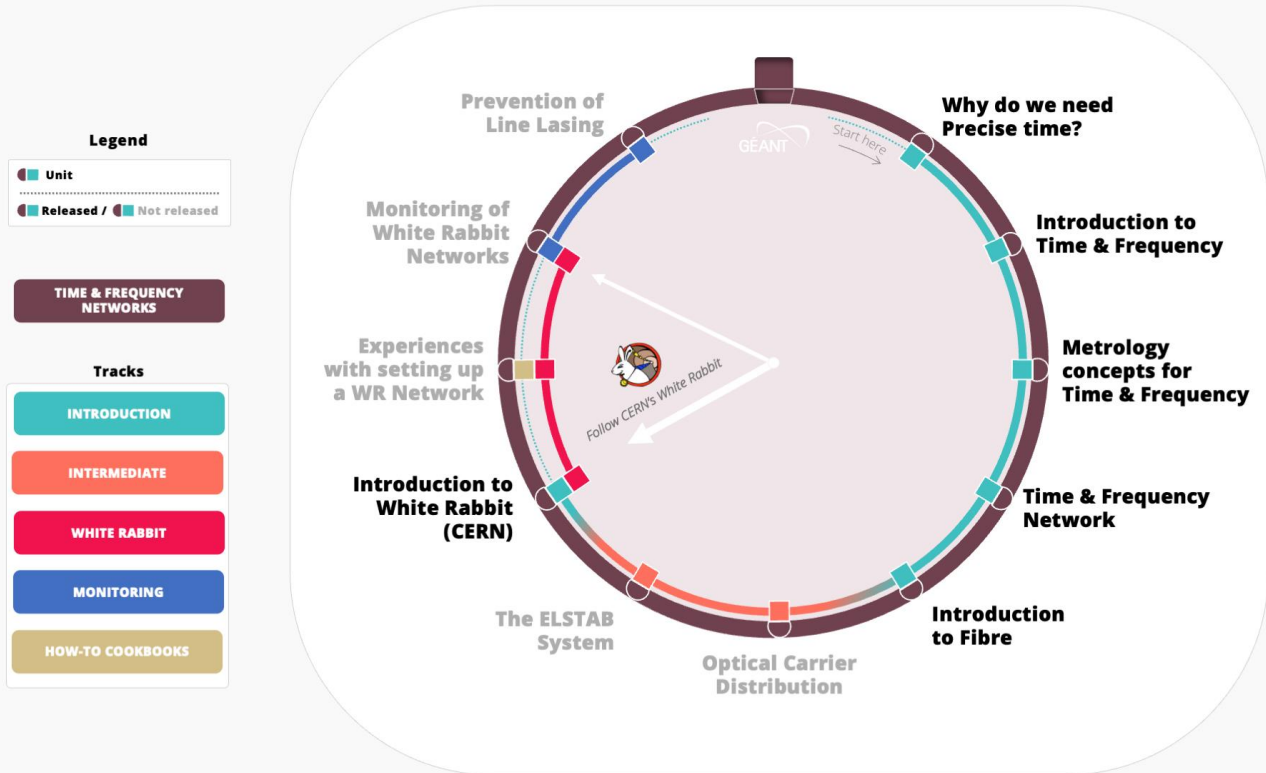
Legend

Unit

Released / Not released

TIME & FREQUENCY NETWORKS

Tracks

INTRODUCTION

INTERMEDIATE

WHITE RABBIT

MONITORING

HOW-TO COOKBOOKS

GÉANT

Start here

Why do we need Precise time?

Introduction to Time & Frequency

Metrology concepts for Time & Frequency

Time & Frequency Network

Introduction to Fibre

Optical Carrier Distribution

The ELSTAB System

Introduction to White Rabbit (CERN)

Experiences with setting up a WR Network

Monitoring of White Rabbit Networks

Prevention of Line Lasing

Follow CERN's White Rabbit